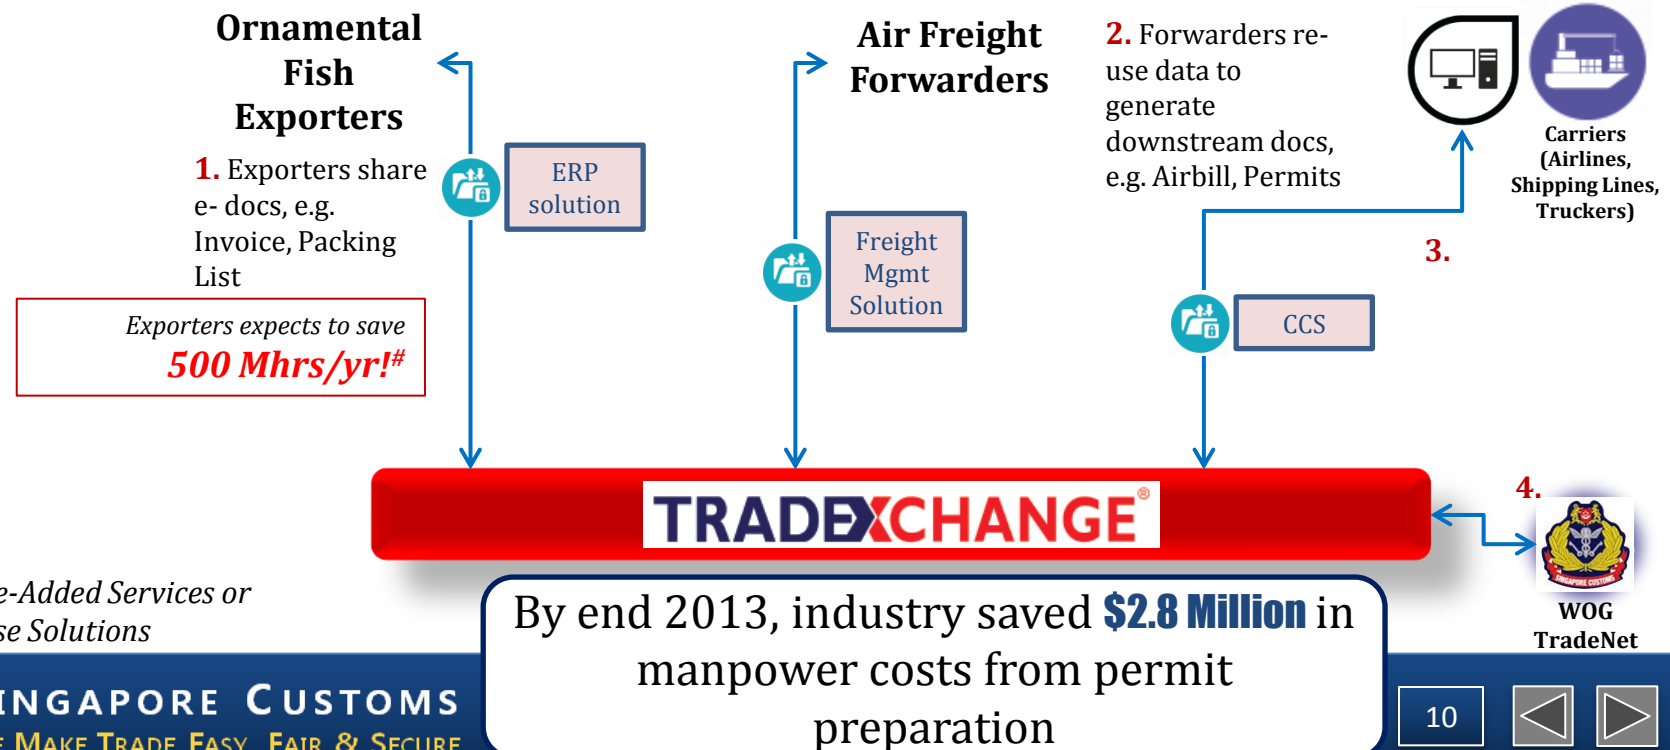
Ornamental Fish Exporters

1. Exporters share e- docs, e.g. Invoice, Packing List

Exporters expects to save
500 Mhrs/yr!#

ERP solution

Air Freight Forwarders

Freight Mgmt Solution

2. Forwarders re-use data to generate downstream docs, e.g. Airbill, Permits

CCS

Carriers (Airlines, Shipping Lines, Truckers)

3.

TRADEXCHANGE®

4.

SINGAPORE CUSTOMS

WOG TradeNet

e-Added Services or
se Solutions

By end 2013, industry saved $2.8 Million in manpower costs from permit preparation

INGAPORE CUSTOMS
E MAKE TRADE EASY, FAIR & SECURE

10